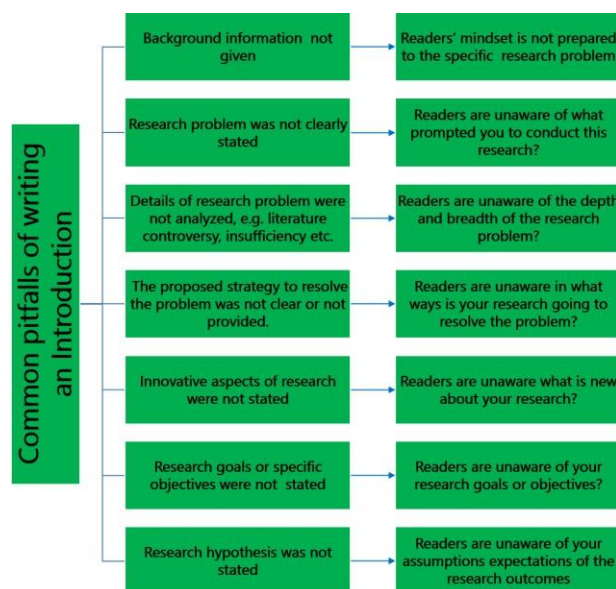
Common pitfalls of writing an Introduction

Background information not given

Readers' mindset is not prepared to the specific research problem

Research problem was not clearly stated

Readers are unaware of what prompted you to conduct this research?

Details of research problem were not analyzed, e.g. literature controversy, insufficiency etc.

Readers are unaware of the depth and breadth of the research problem?

The proposed strategy to resolve the problem was not clear or not provided.

Readers are unaware in what ways is your research going to resolve the problem?

Innovative aspects of research were not stated

Readers are unaware what is new about your research?

Research goals or specific objectives were not stated

Readers are unaware of your research goals or objectives?

Research hypothesis was not stated

Readers are unaware of your assumptions expectations of the research outcomes